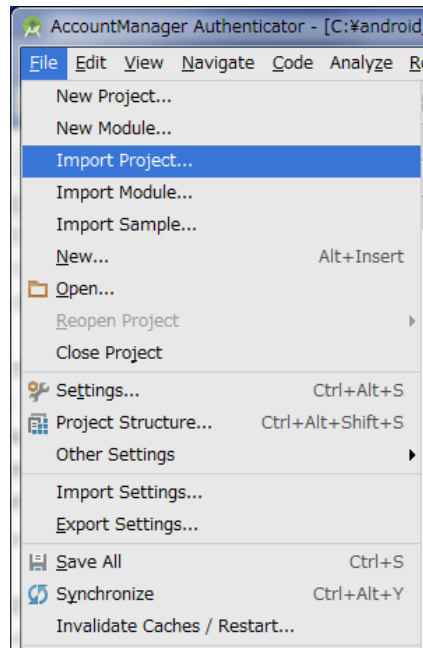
AccountManager Authenticator - [C:¥android

File Edit View Navigate Code Analyze R

New Project...
New Module...
Import Project...
Import Module...
Import Sample...
New... Alt+Insert
Open...
Reopen Project
Close Project
Settings... Ctrl+Alt+S
Project Structure... Ctrl+Alt+Shift+S
Other Settings
Import Settings...
Export Settings...
Save All Ctrl+S
Synchronize Ctrl+Alt+Y
Invalidate Caches / Restart...